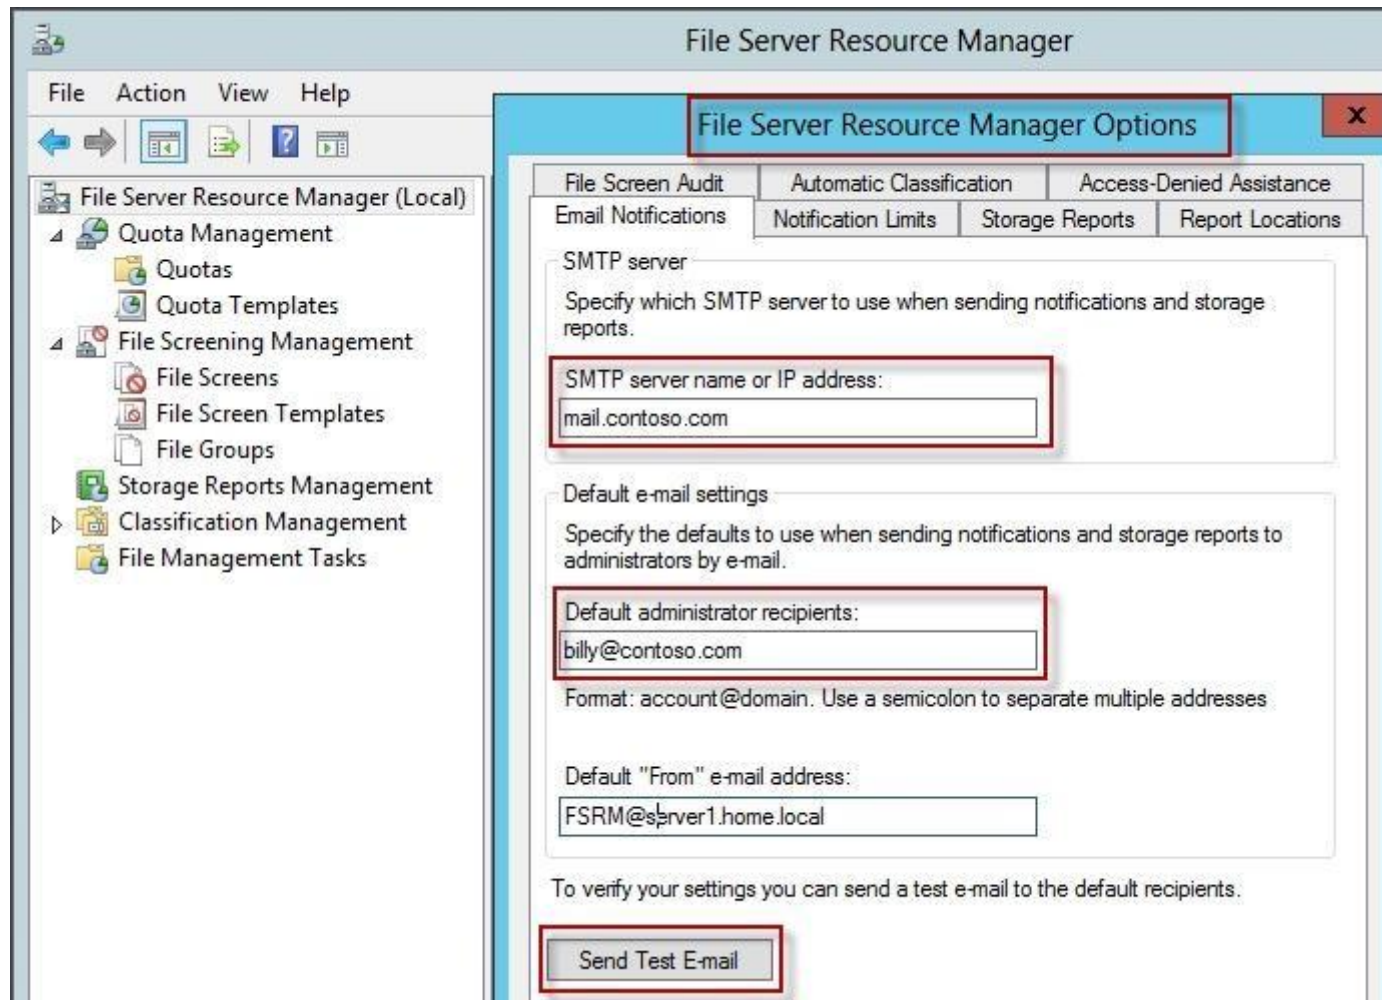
File Server Resource Manager

File Action View Help

File Server Resource Manager (Local)
Quota Management
Quotas
Quota Templates
File Screening Management
File Screens
File Screen Templates
File Groups
Storage Reports Management
Classification Management
File Management Tasks

File Server Resource Manager Options

x

File Screen Audit | Automatic Classification | Access-Denied Assistance
Email Notifications | Notification Limits | Storage Reports | Report Locations

SMTP server

Specify which SMTP server to use when sending notifications and storage reports.

SMTP server name or IP address:

mail.contoso.com

Default e-mail settings

Specify the defaults to use when sending notifications and storage reports to administrators by e-mail.

Default administrator recipients:

billy@contoso.com

Format: account@domain. Use a semicolon to separate multiple addresses

Default "From" e-mail address:

FSRM@server1.home.local

To verify your settings you can send a test e-mail to the default recipients.

Send Test E-mail